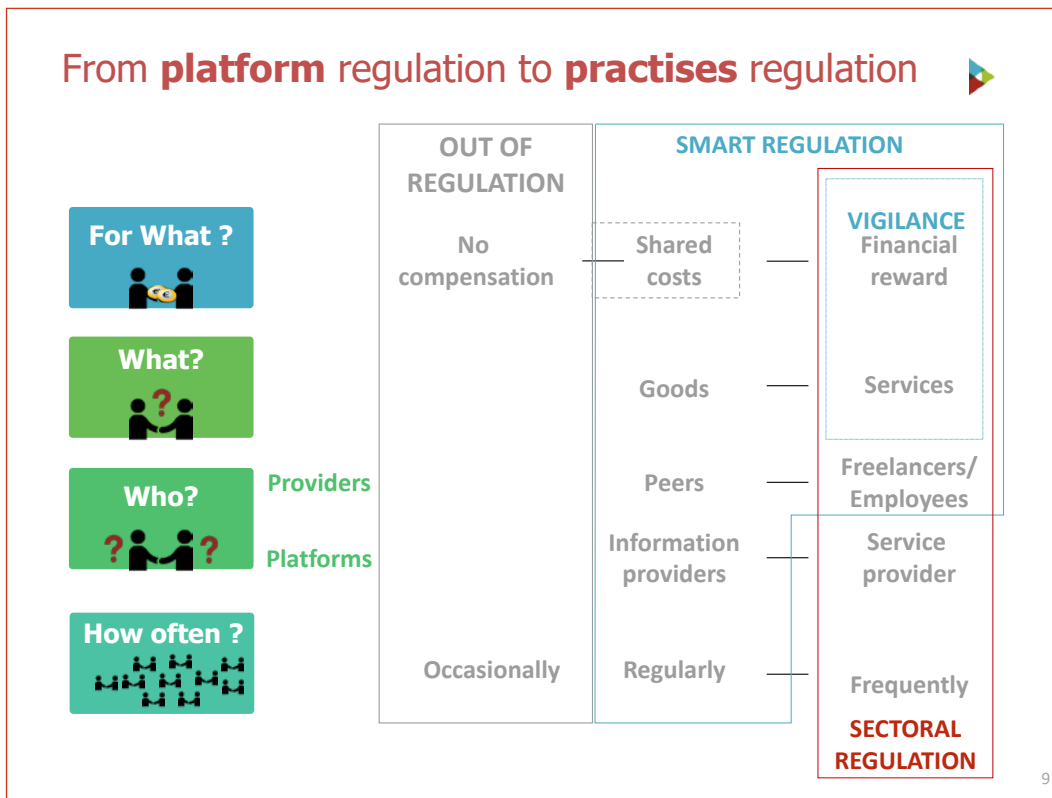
From **platform** regulation to **practises** regulation

For What ?

What?

Who?

Providers

Platforms

How often ?

OUT OF REGULATION

No compensation

Occasionally

SMART REGULATION

Shared costs

Goods

Peers

Information providers

Regularly

VIGILANCE

Financial reward

Services

Freelancers/ Employees

Service provider

Frequently

SECTORAL REGULATION

9